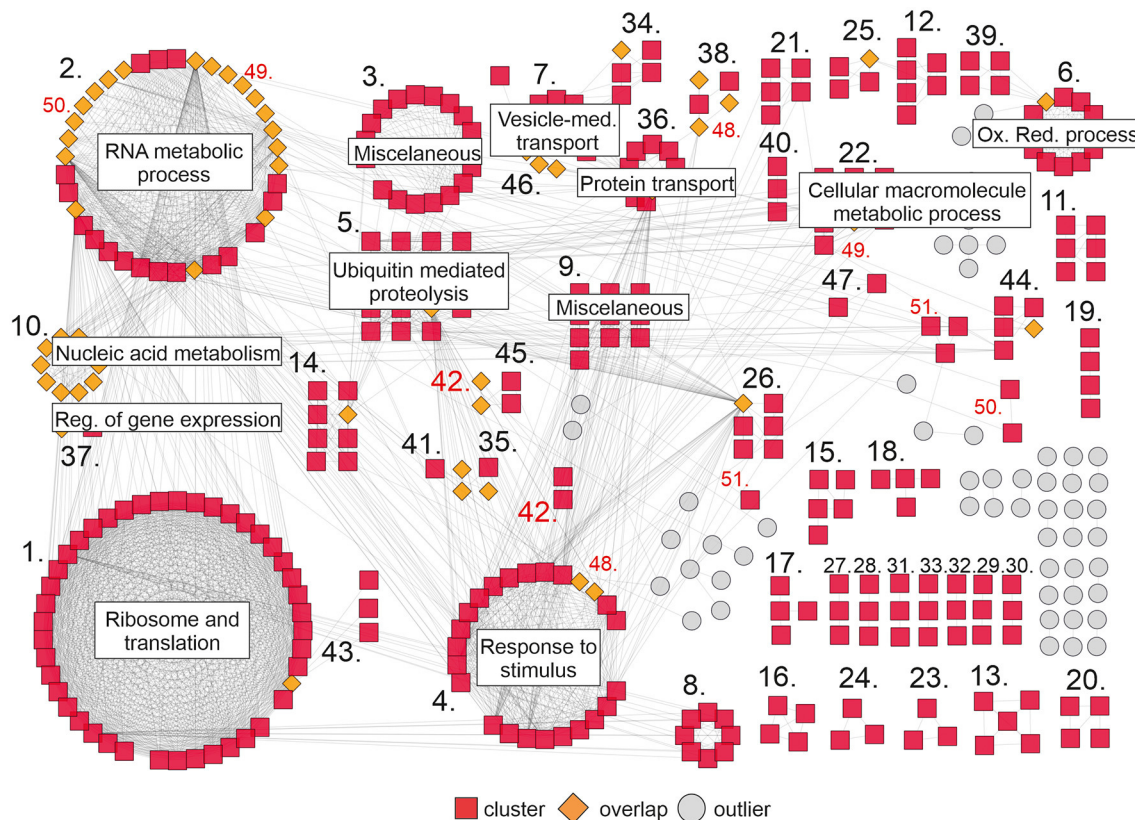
2.
49.
50.
RNA metabolic process
3.
Miscelaneous
7.
Vesicle-med. transport
46.
34.
36.
Protein transport
38.
48.
21.
40.
25.
12.
39.
6.
Ox. Red. process
22.
Cellular macromolecule metabolic process
49.
11.
5.
Ubiquitin mediated proteolysis
9.
Miscelaneous
47.
51.
44.
19.
10.
Nucleic acid metabolism
Reg. of gene expression
37.
14.
42.
45.
26.
50.
41.
35.
42.
51.
15.
18.
1.
Ribosome and translation
43.
48.
Response to stimulus
4.
17.
27.
28.
31.
33.
32.
29.
30.
8.
16.
24.
23.
13.
20.
cluster overlap outlier